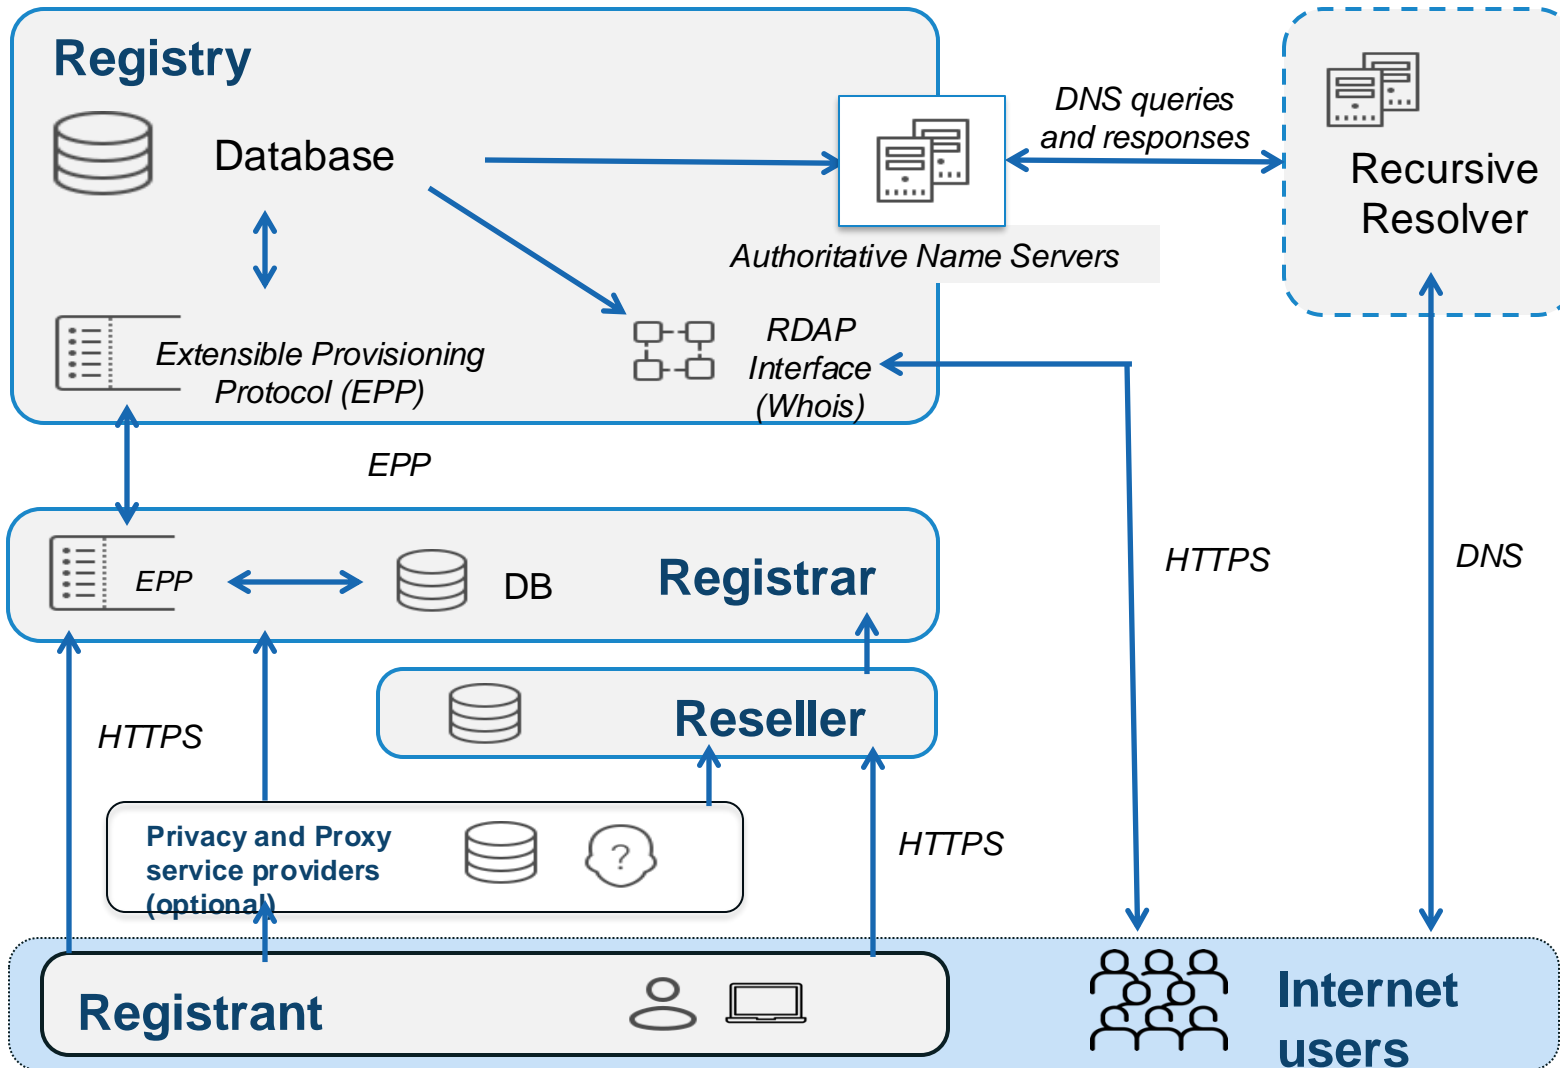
Registry

Database

Authoritative Name Servers

DNS queries and responses

Recursive Resolver

Extensible Provisioning Protocol (EPP)

RDAP Interface (Whois)

EPP

EPP

DB

Registrar

HTTPS

DNS

Reseller

HTTPS

Privacy and Proxy service providers (optional)

HTTPS

Registrant

Internet users